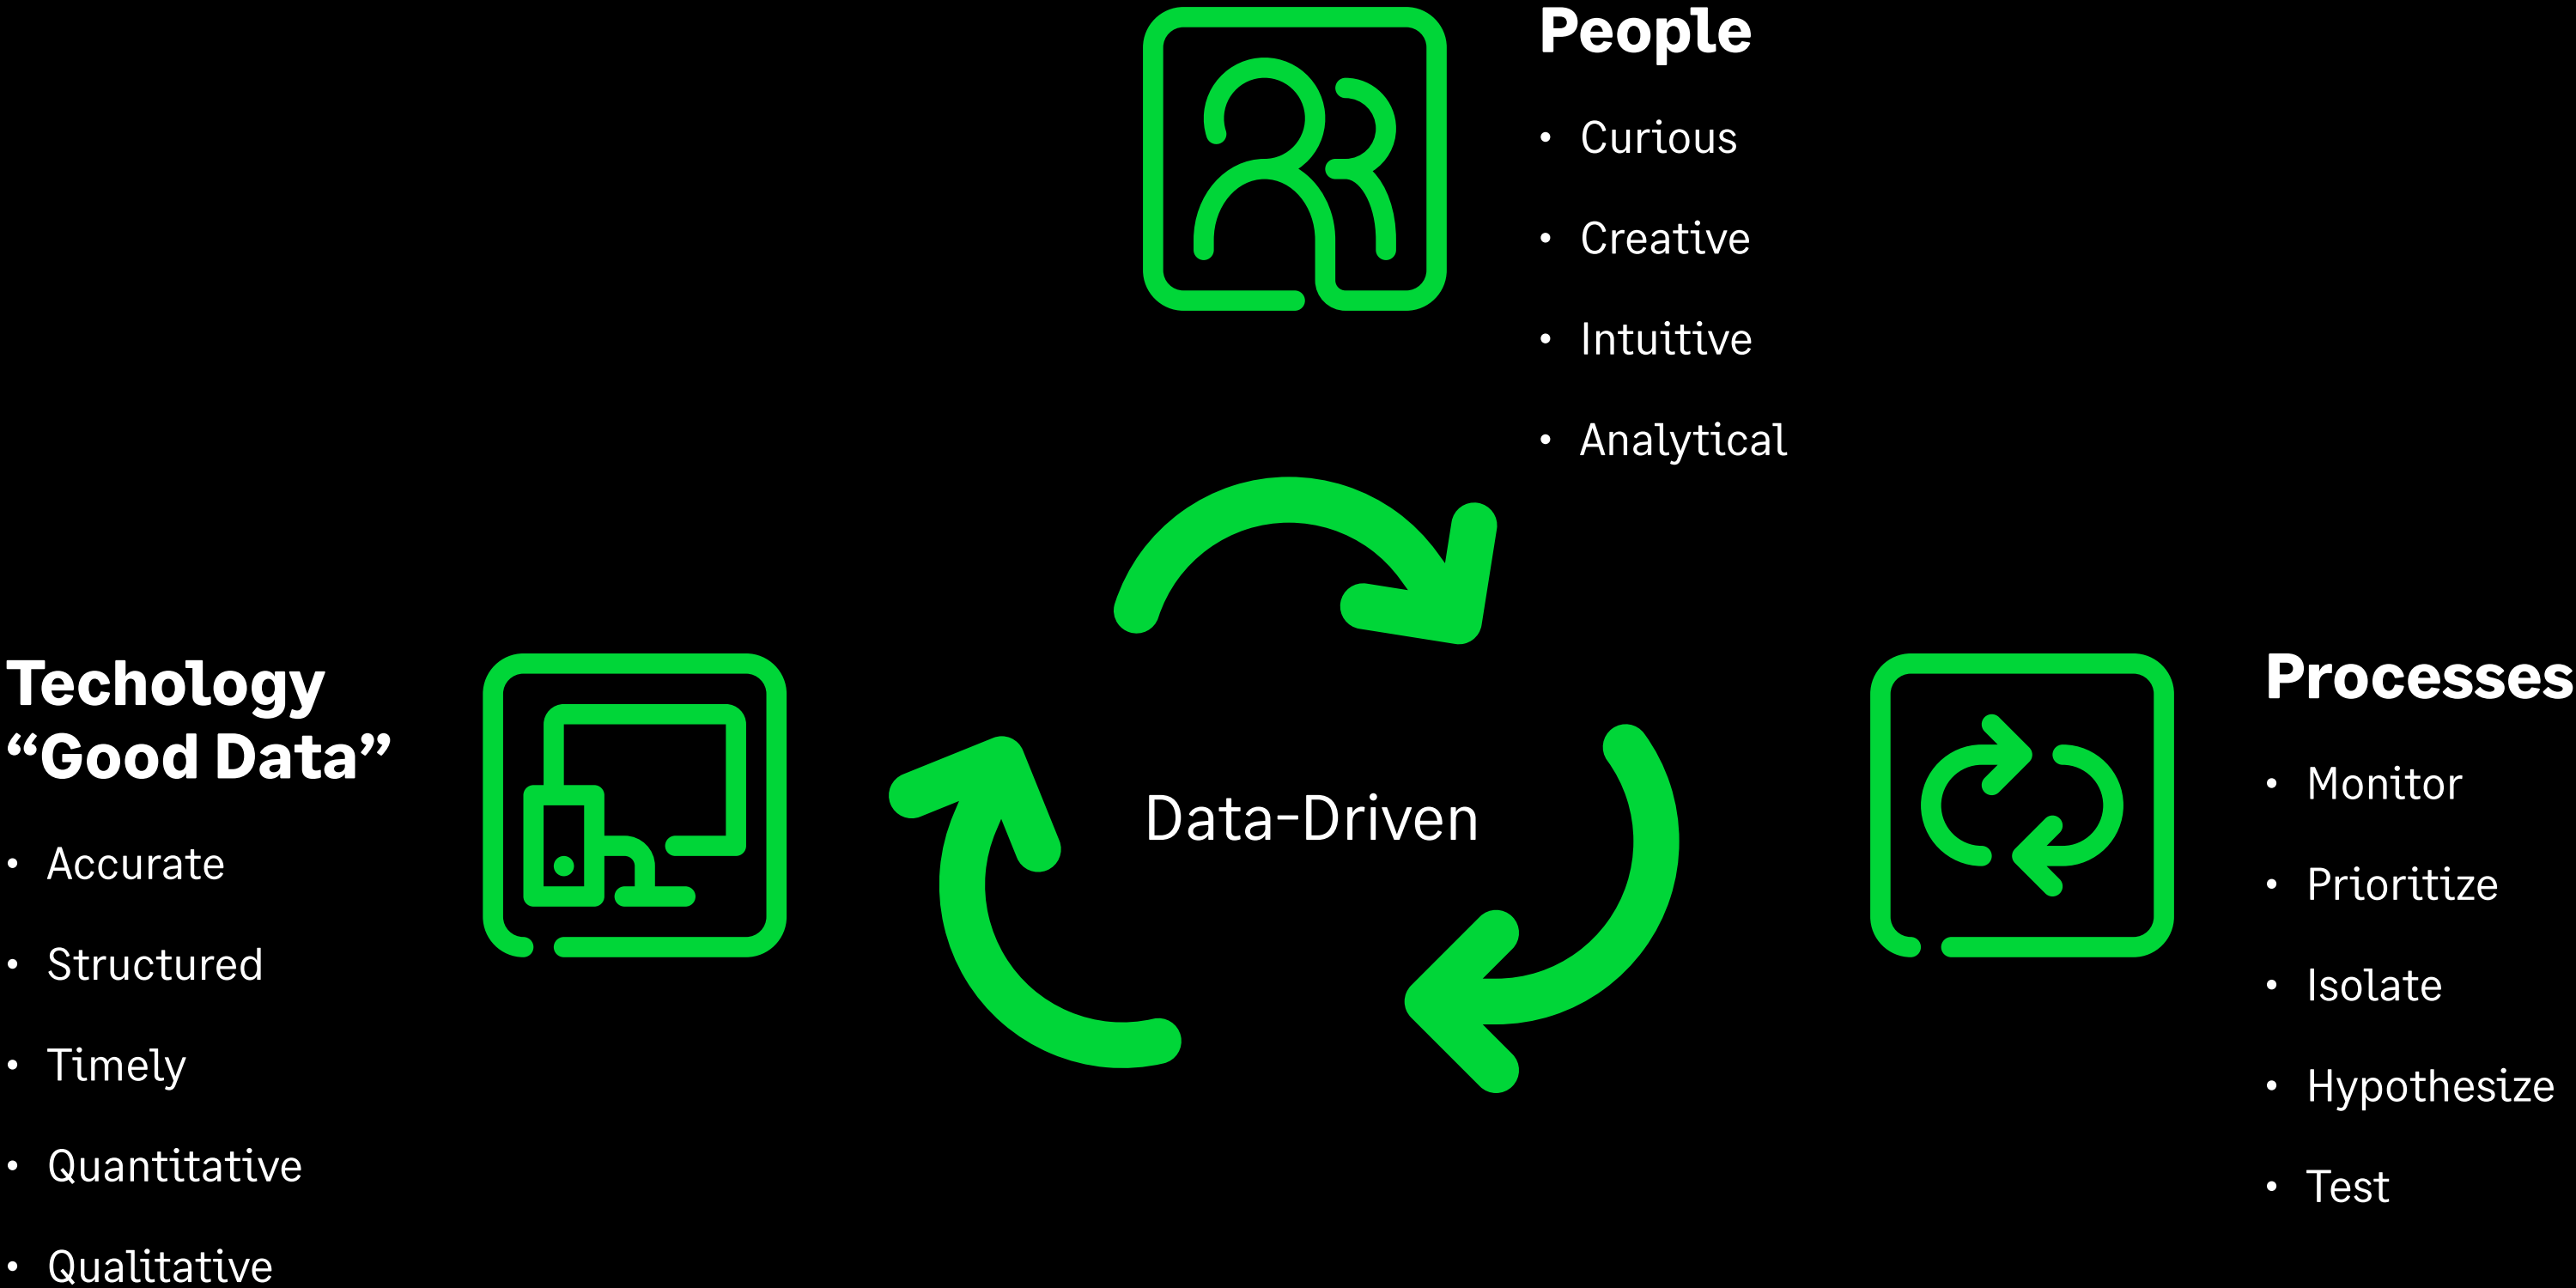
People

- Curious
- Creative
- Intuitive
- Analytical

Techology
“Good Data”

- Accurate
- Structured
- Timely
- Quantitative
- Qualitative

Data-Driven

Processes

- Monitor
- Prioritize
- Isolate
- Hypothesize
- Test